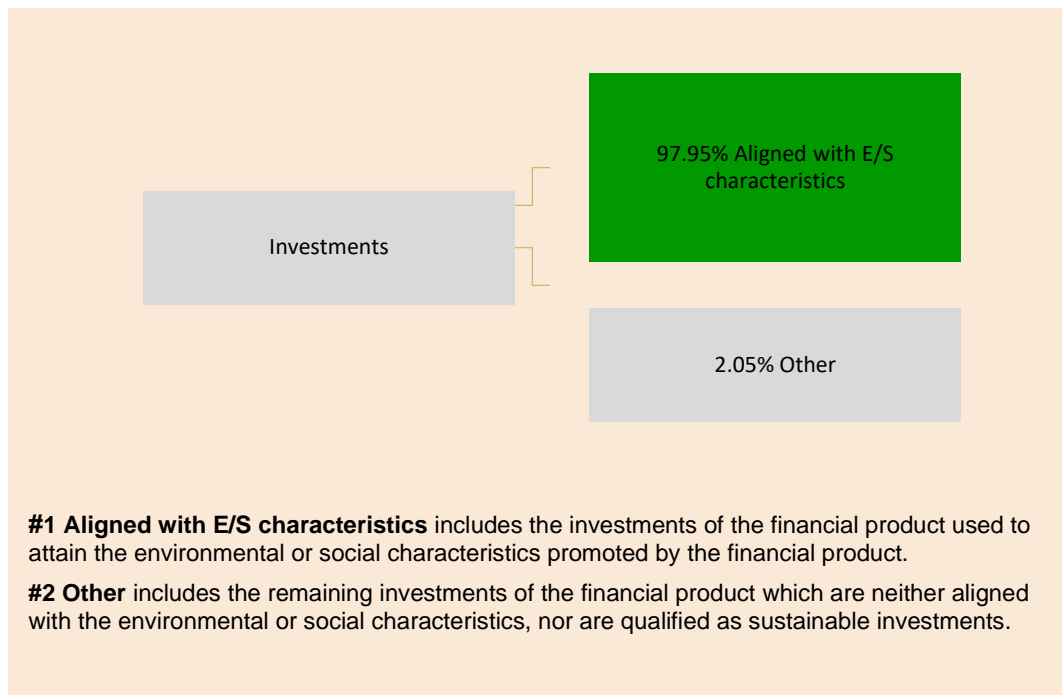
Investments

97.95% Aligned with E/S characteristics

2.05% Other

**#1 Aligned with E/S characteristics** includes the investments of the financial product used to attain the environmental or social characteristics promoted by the financial product.

**#2 Other** includes the remaining investments of the financial product which are neither aligned with the environmental or social characteristics, nor are qualified as sustainable investments.